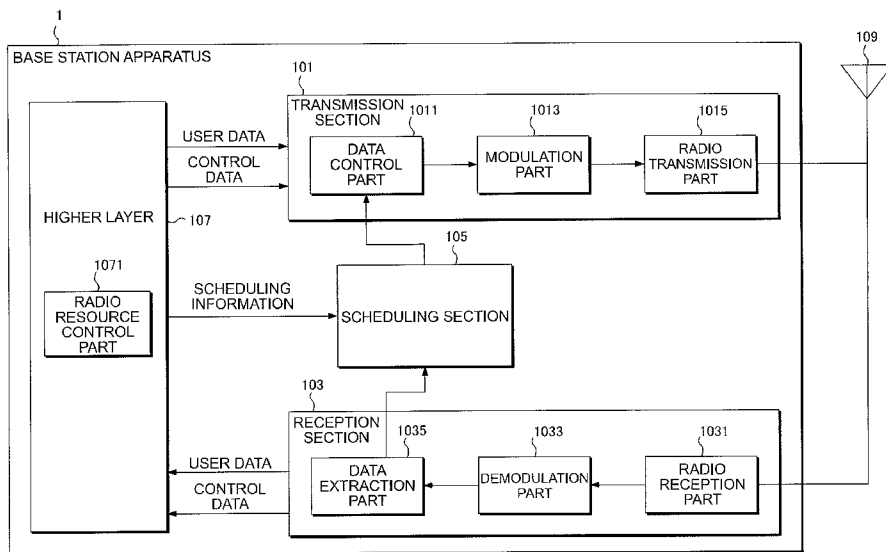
1

BASE STATION APPARATUS

101

109

TRANSMISSION SECTION

1011

1013

1015

USER DATA

CONTROL DATA

DATA CONTROL PART

MODULATION PART

RADIO TRANSMISSION PART

HIGHER LAYER

107

105

1071

SCHEDULING INFORMATION

RADIO RESOURCE CONTROL PART

SCHEDULING SECTION

103

RECEPTION SECTION

1035

1033

1031

USER DATA

CONTROL DATA

DATA EXTRACTION PART

DEMODULATION PART

RADIO RECEPTION PART